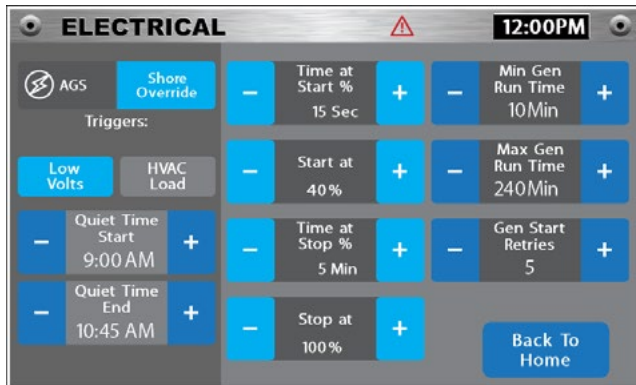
ELECTRICAL

12:00PM

AGS

Shore Override

Triggers:

Low Volts

HVAC Load

−

Quiet Time Start

9:00 AM

+

−

Quiet Time End

10:45 AM

+

−

Time at Start %

15 Sec

+

−

Start at

40%

+

−

Time at Stop %

5 Min

+

−

Stop at

100%

+

−

Min Gen Run Time

10Min

+

−

Max Gen Run Time

240Min

+

−

Gen Start Retries

5

+

Back To Home